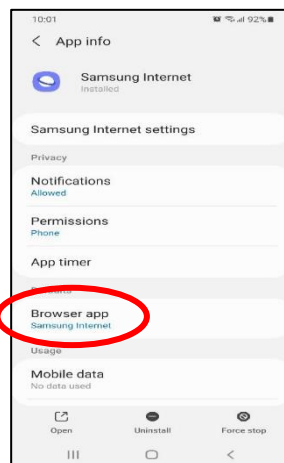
10:01 92%

< App info

Samsung Internet
Installed

Samsung Internet settings

Privacy

Notifications
Allowed

Permissions
Phone

App timer

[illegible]

Browser app
Samsung Internet

Usage

Mobile data
No data used

Open Uninstall Force stop